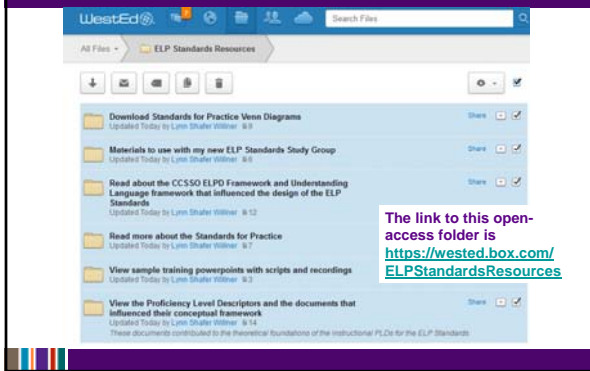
WestEd Search Files

All Files ELP Standards Resources

Download Standards for Practice Venn Diagrams
Updated Today by Lynn Shafer Willner 9
Share

Materials to use with my new ELP Standards Study Group
Updated Today by Lynn Shafer Willner 6
Share

Read about the CCSSO ELPD Framework and Understanding Language framework that influenced the design of the ELP Standards
Updated Today by Lynn Shafer Willner 12
Share

Read more about the Standards for Practice
Updated Today by Lynn Shafer Willner 7

View sample training powerpoints with scripts and recordings
Updated Today by Lynn Shafer Willner 3

View the Proficiency Level Descriptors and the documents that influenced their conceptual framework
Updated Today by Lynn Shafer Willner 14
These documents contributed to the theoretical foundations of the instructional PLDs for the ELP Standards
Share

The link to this open-access folder is https://wested.box.com/ELPStandardsResources